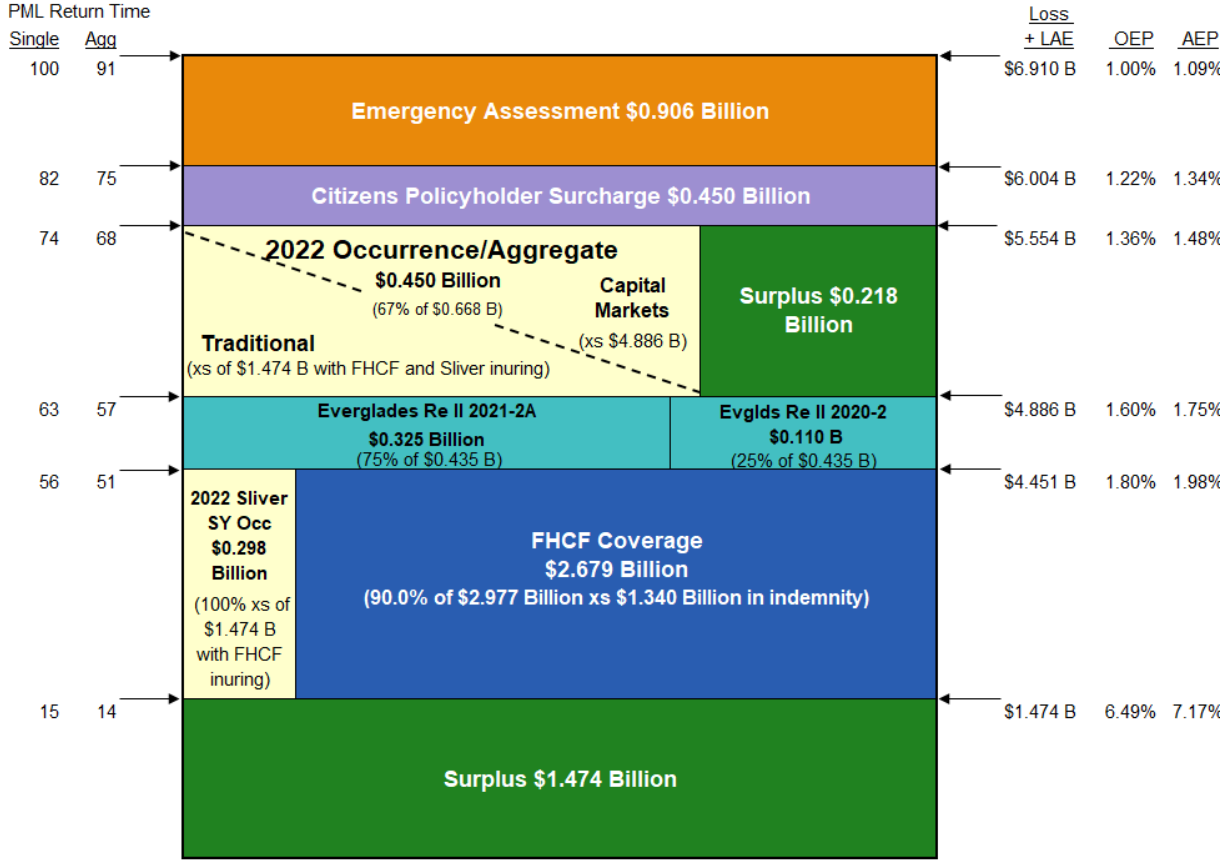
PML Return Time

| Single | Agg |
|---|---|
| 100 | 91 |
| 82 | 75 |
| 74 | 68 |
| 63 | 57 |
| 56 | 51 |
| 15 | 14 |

Emergency Assessment $0.906 Billion

Citizens Policyholder Surcharge $0.450 Billion

2022 Occurrence/Aggregate
$0.450 Billion
(67% of $0.668 B)

Capital Markets
(xs $4.886 B)

Traditional
(xs of $1.474 B with FHCF and Sliver inuring)

Surplus $0.218 Billion

Everglades Re II 2021-2A
$0.325 Billion
(75% of $0.435 B)

Evglds Re II 2020-2
$0.110 B
(25% of $0.435 B)

2022 Sliver SY Occ $0.298 Billion
(100% xs of $1.474 B with FHCF inuring)

FHCF Coverage
$2.679 Billion
(90.0% of $2.977 Billion xs $1.340 Billion in indemnity)

Surplus $1.474 Billion

| Loss + LAE | OEP | AEP |
|---|---|---|
| $6.910 B | 1.00% | 1.09% |
| $6.004 B | 1.22% | 1.34% |
| $5.554 B | 1.36% | 1.48% |
| $4.886 B | 1.60% | 1.75% |
| $4.451 B | 1.80% | 1.98% |
| $1.474 B | 6.49% | 7.17% |